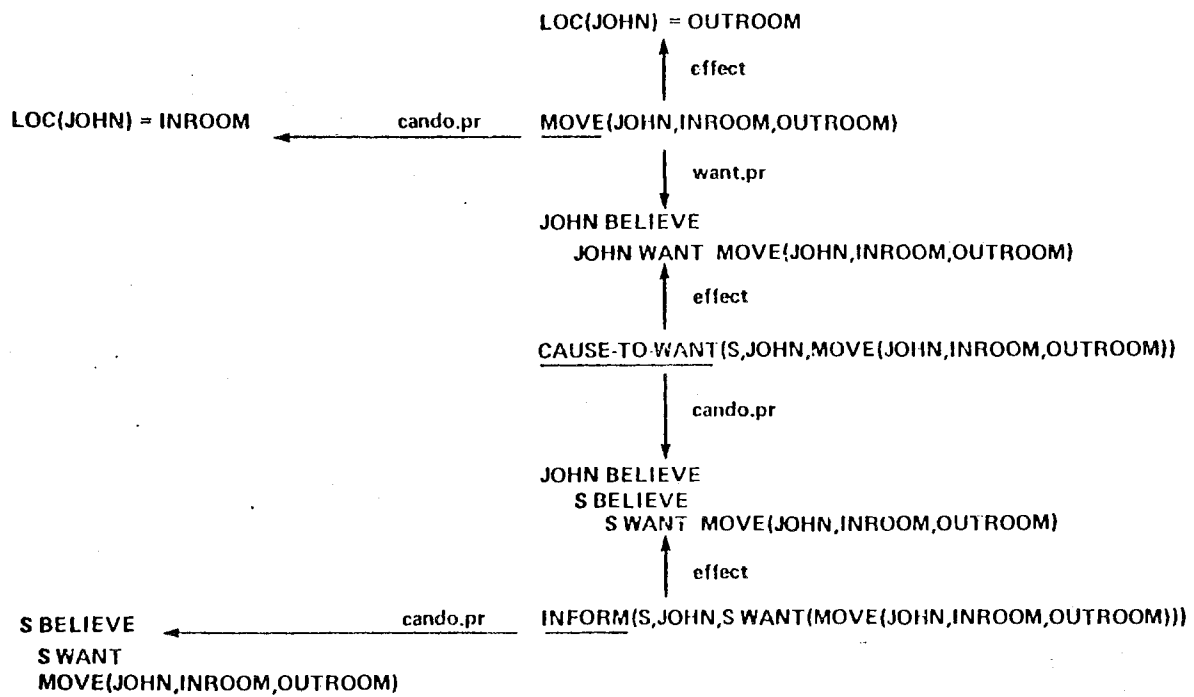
LOC(JOHN) = OUTROOM

effect

LOC(JOHN) = INROOM

cando.pr

MOVE(JOHN,INROOM,OUTROOM)

want.pr

JOHN BELIEVE
JOHN WANT MOVE(JOHN,INROOM,OUTROOM)

effect

CAUSE-TO-WANT(S,JOHN,MOVE(JOHN,INROOM,OUTROOM))

cando.pr

JOHN BELIEVE
S BELIEVE
S WANT MOVE(JOHN,INROOM,OUTROOM)

effect

S BELIEVE
S WANT
MOVE(JOHN,INROOM,OUTROOM)

cando.pr

INFORM(S,JOHN,S WANT(MOVE(JOHN,INROOM,OUTROOM)))